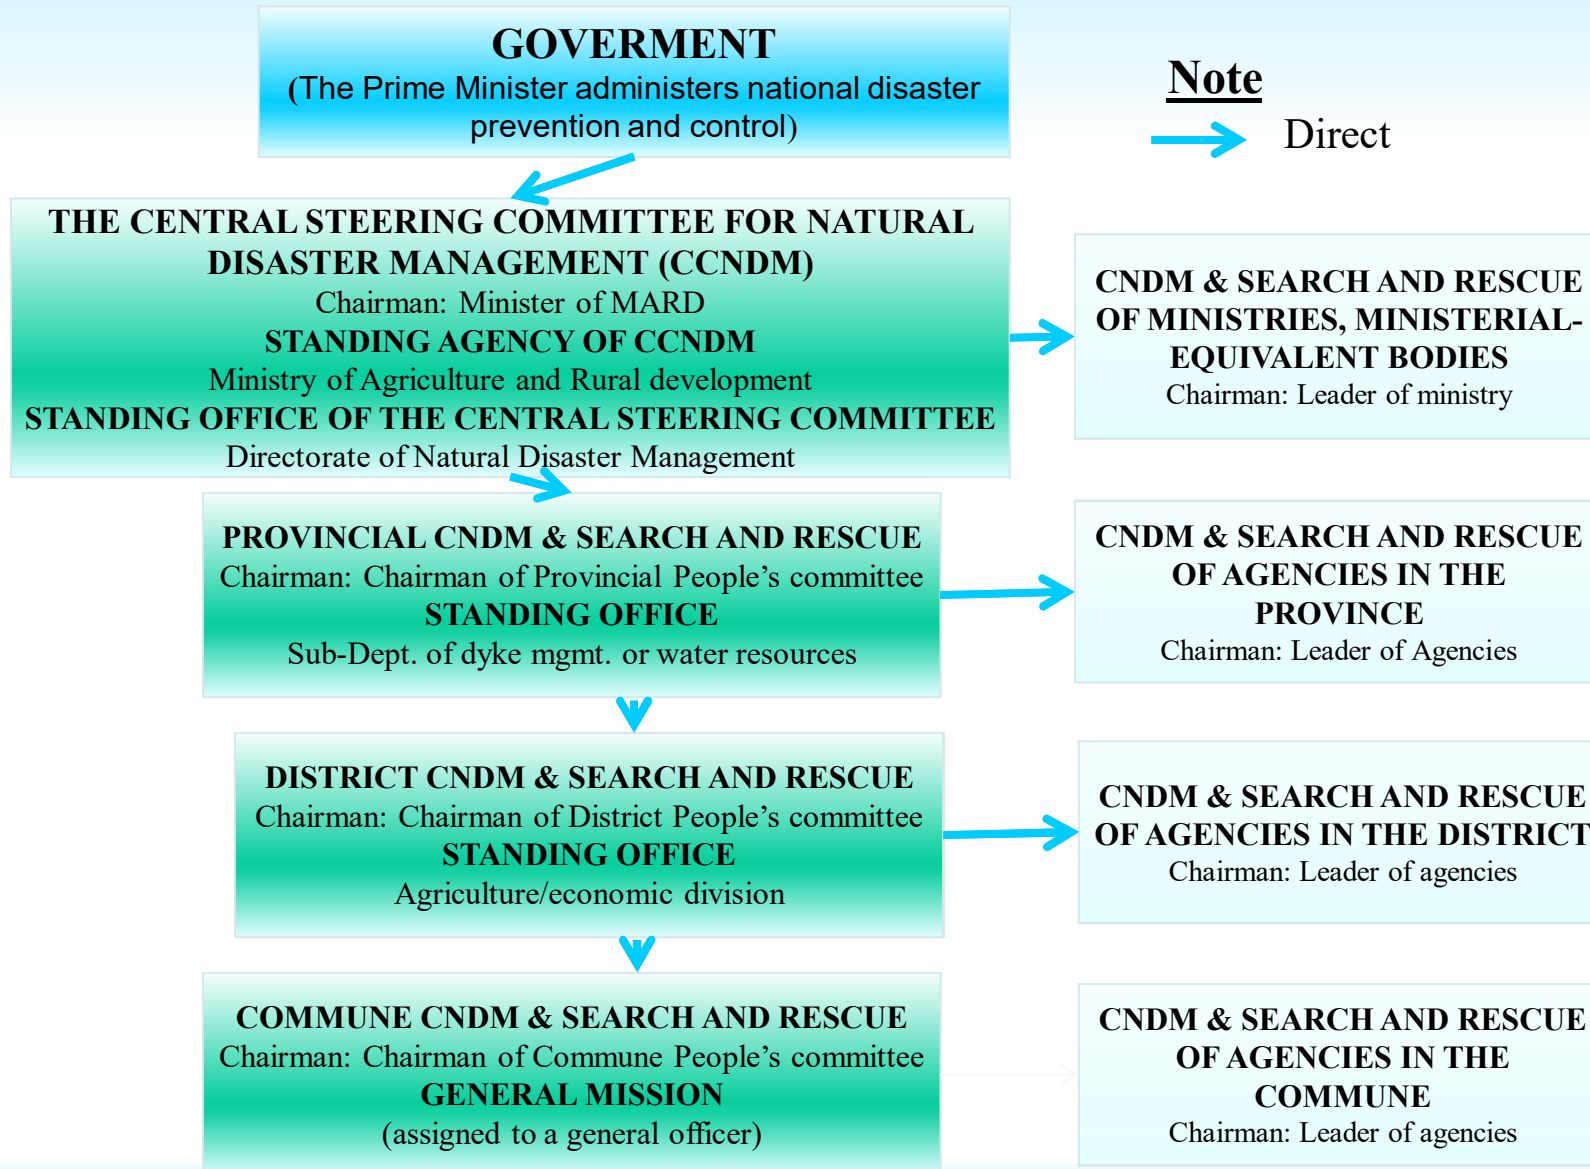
GOVERMENT
(The Prime Minister administers national disaster prevention and control)

Note
Direct

THE CENTRAL STEERING COMMITTEE FOR NATURAL DISASTER MANAGEMENT (CCNDM)
Chairman: Minister of MARD
STANDING AGENCY OF CCNDM
Ministry of Agriculture and Rural development
STANDING OFFICE OF THE CENTRAL STEERING COMMITTEE
Directorate of Natural Disaster Management

CNDM & SEARCH AND RESCUE OF MINISTRIES, MINISTERIAL-EQUIVALENT BODIES
Chairman: Leader of ministry

PROVINCIAL CNDM & SEARCH AND RESCUE
Chairman: Chairman of Provincial People's committee
STANDING OFFICE
Sub-Dept. of dyke mgmt. or water resources

CNDM & SEARCH AND RESCUE OF AGENCIES IN THE PROVINCE
Chairman: Leader of Agencies

DISTRICT CNDM & SEARCH AND RESCUE
Chairman: Chairman of District People's committee
STANDING OFFICE
Agriculture/economic division

CNDM & SEARCH AND RESCUE OF AGENCIES IN THE DISTRICT
Chairman: Leader of agencies

COMMUNE CNDM & SEARCH AND RESCUE
Chairman: Chairman of Commune People's committee
GENERAL MISSION
(assigned to a general officer)

CNDM & SEARCH AND RESCUE OF AGENCIES IN THE COMMUNE
Chairman: Leader of agencies